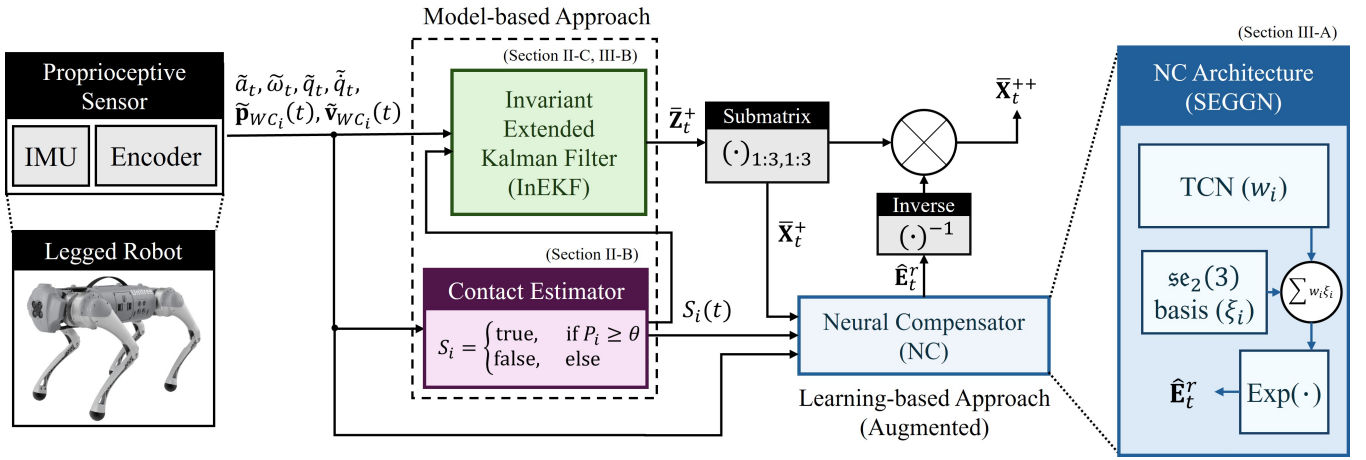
Model-based Approach

(Section III-A)

Proprioceptive Sensor

IMU

Encoder

Legged Robot

$\tilde{a}_t, \tilde{\omega}_t, \tilde{q}_t, \dot{\tilde{q}}_t,$
$\tilde{\mathbf{p}}_{WC_i}(t), \tilde{\mathbf{v}}_{WC_i}(t)$

(Section II-C, III-B)

Invariant Extended Kalman Filter (InEKF)

$\bar{\mathbf{Z}}_t^+$

Submatrix

$(\cdot)_{1:3,1:3}$

$\bar{\mathbf{X}}_t^{++}$

$\bar{\mathbf{X}}_t^+$

Inverse

$(\cdot)^{-1}$

$\hat{\mathbf{E}}_t^r$

(Section II-B)

Contact Estimator

$S_i = \begin{cases} \text{true}, & \text{if } P_i \geq \theta \\ \text{false}, & \text{else} \end{cases}$

$S_i(t)$

Neural Compensator (NC)

Learning-based Approach (Augmented)

NC Architecture (SEGGN)

TCN $(w_i)$

$\mathfrak{se}_2(3)$ basis $(\xi_i)$

$\sum w_i \xi_i$

$\hat{\mathbf{E}}_t^r$

Exp$(\cdot)$